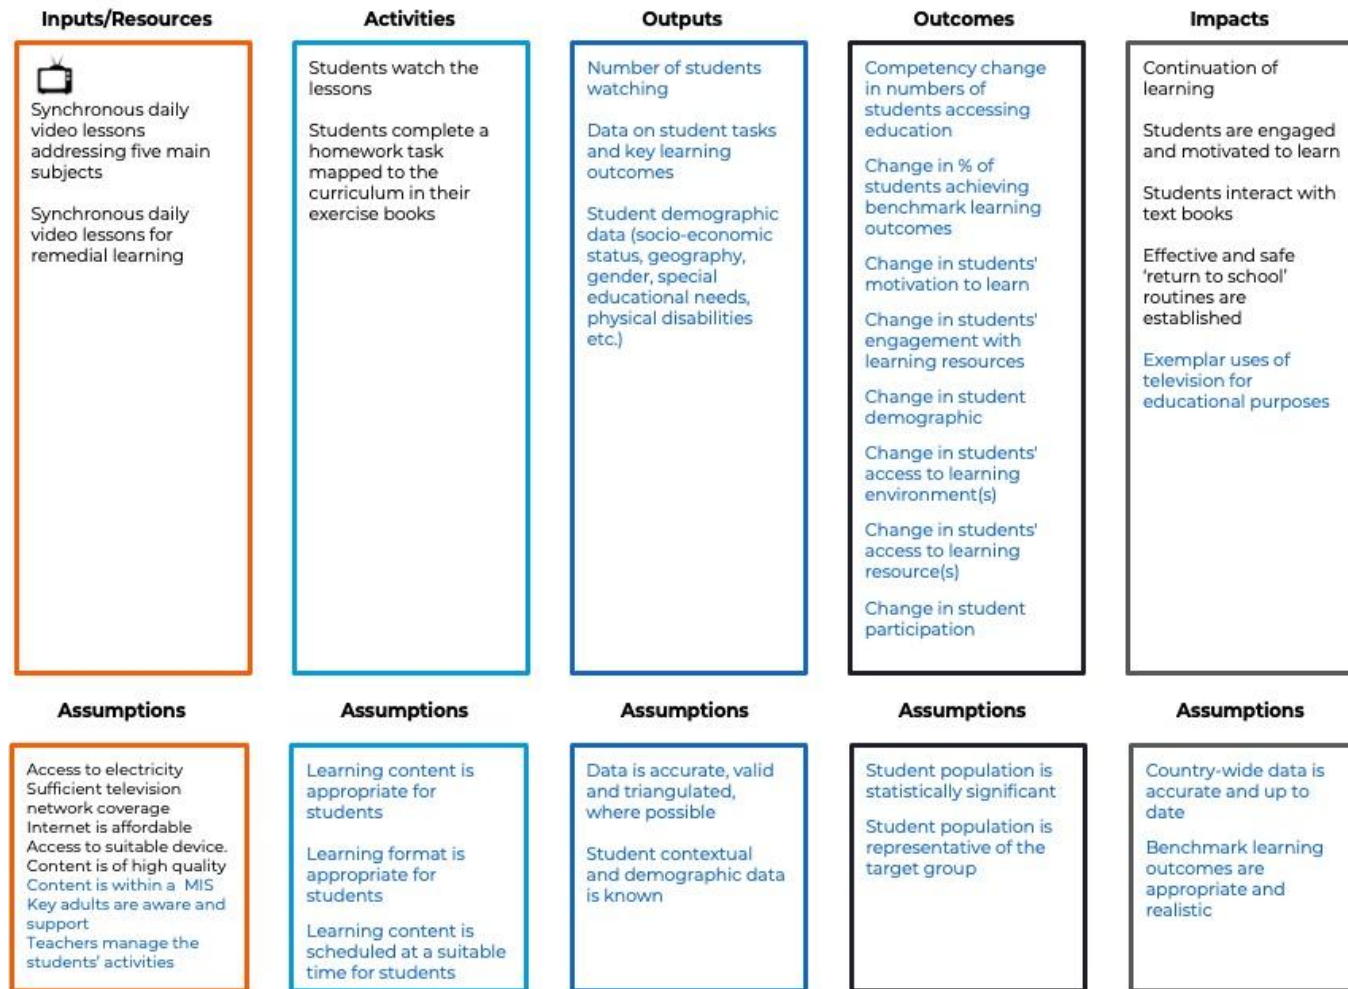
Inputs/Resources

Synchronous daily video lessons addressing five main subjects

Synchronous daily video lessons for remedial learning

Activities

Students watch the lessons

Students complete a homework task mapped to the curriculum in their exercise books

Outputs

Number of students watching

Data on student tasks and key learning outcomes

Student demographic data (socio-economic status, geography, gender, special educational needs, physical disabilities etc.)

Outcomes

Competency change in numbers of students accessing education

Change in % of students achieving benchmark learning outcomes

Change in students' motivation to learn

Change in students' engagement with learning resources

Change in student demographic

Change in students' access to learning environment(s)

Change in students' access to learning resource(s)

Change in student participation

Impacts

Continuation of learning

Students are engaged and motivated to learn

Students interact with text books

Effective and safe 'return to school' routines are established

Exemplar uses of television for educational purposes

Assumptions

Access to electricity
Sufficient television network coverage
Internet is affordable
Access to suitable device.
Content is of high quality
Content is within a MIS
Key adults are aware and support
Teachers manage the students' activities

Assumptions

Learning content is appropriate for students

Learning format is appropriate for students

Learning content is scheduled at a suitable time for students

Assumptions

Data is accurate, valid and triangulated, where possible

Student contextual and demographic data is known

Assumptions

Student population is statistically significant

Student population is representative of the target group

Assumptions

Country-wide data is accurate and up to date

Benchmark learning outcomes are appropriate and realistic